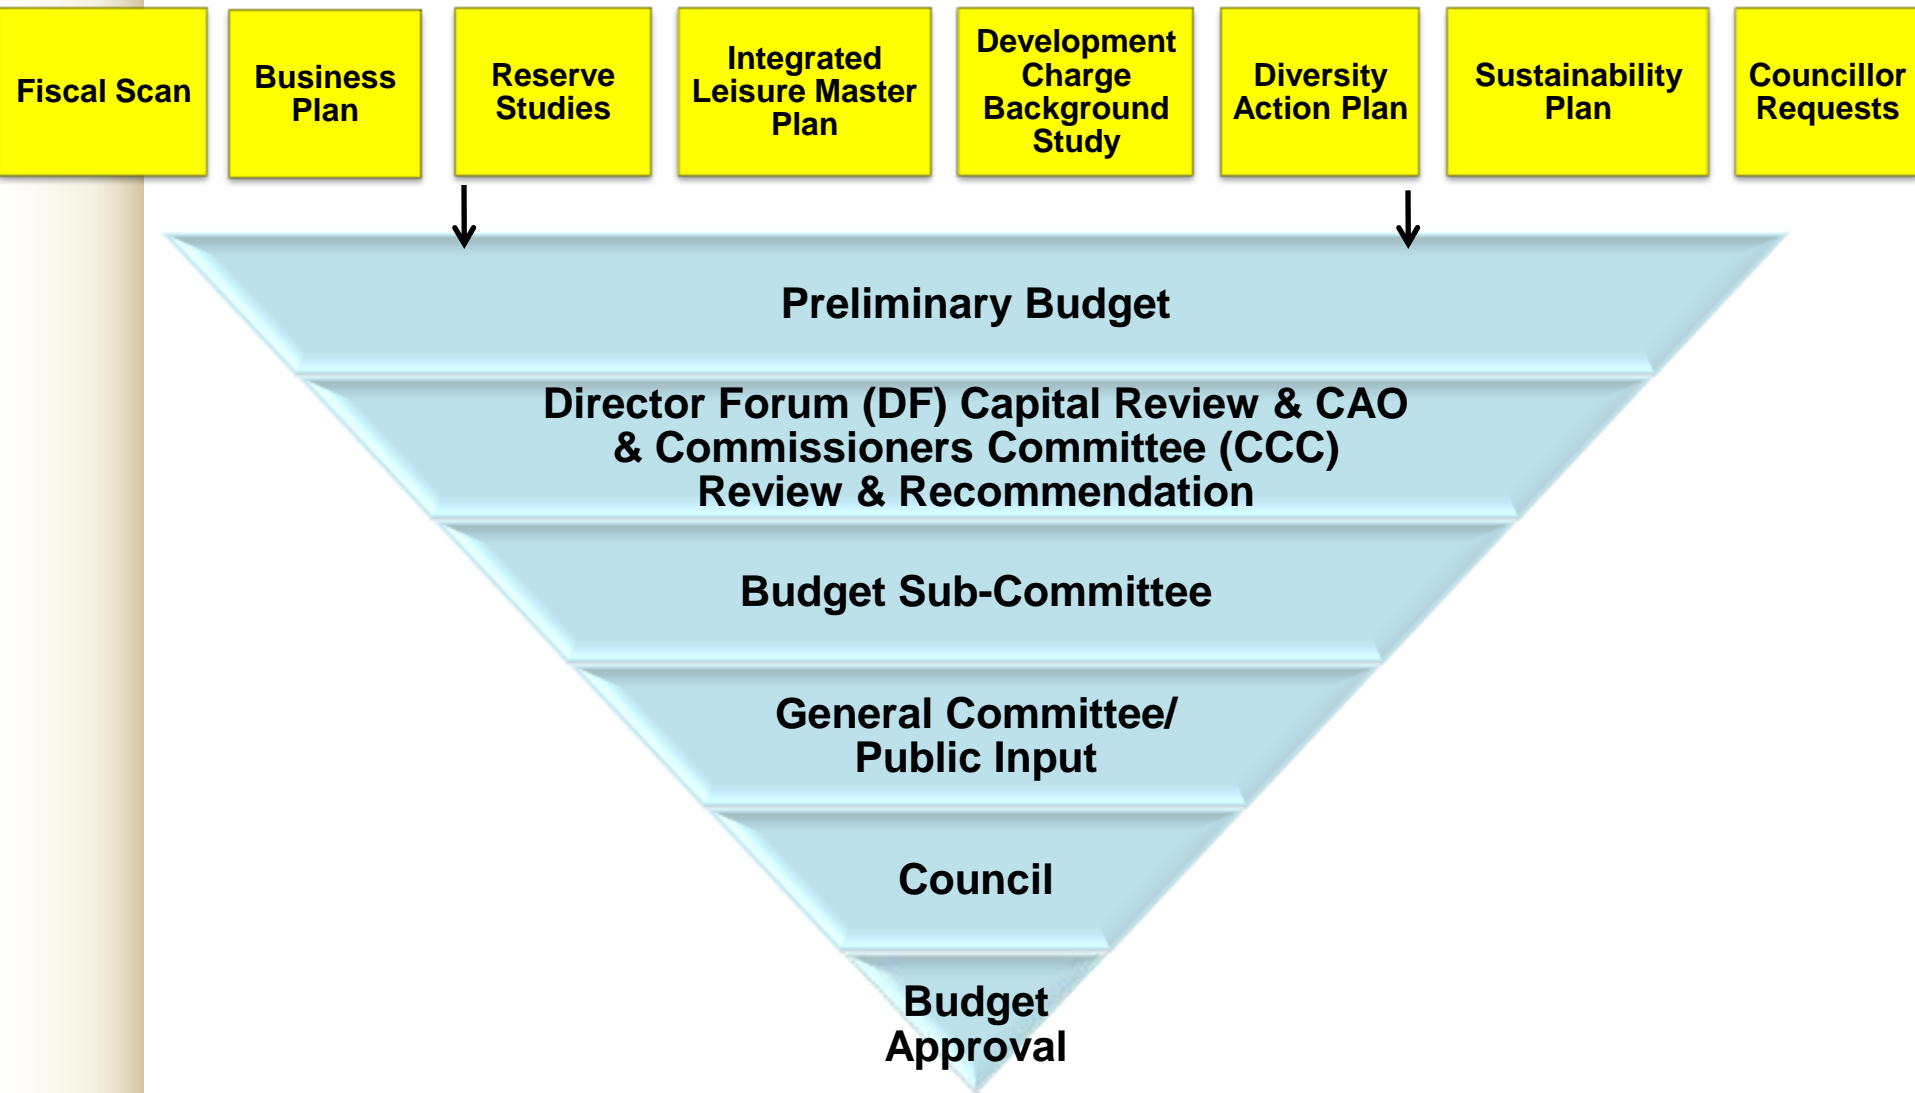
Fiscal Scan

Business Plan

Reserve Studies

Integrated Leisure Master Plan

Development Charge Background Study

Diversity Action Plan

Sustainability Plan

Councillor Requests

Preliminary Budget

Director Forum (DF) Capital Review & CAO & Commissioners Committee (CCC) Review & Recommendation

Budget Sub-Committee

General Committee/ Public Input

Council

Budget Approval